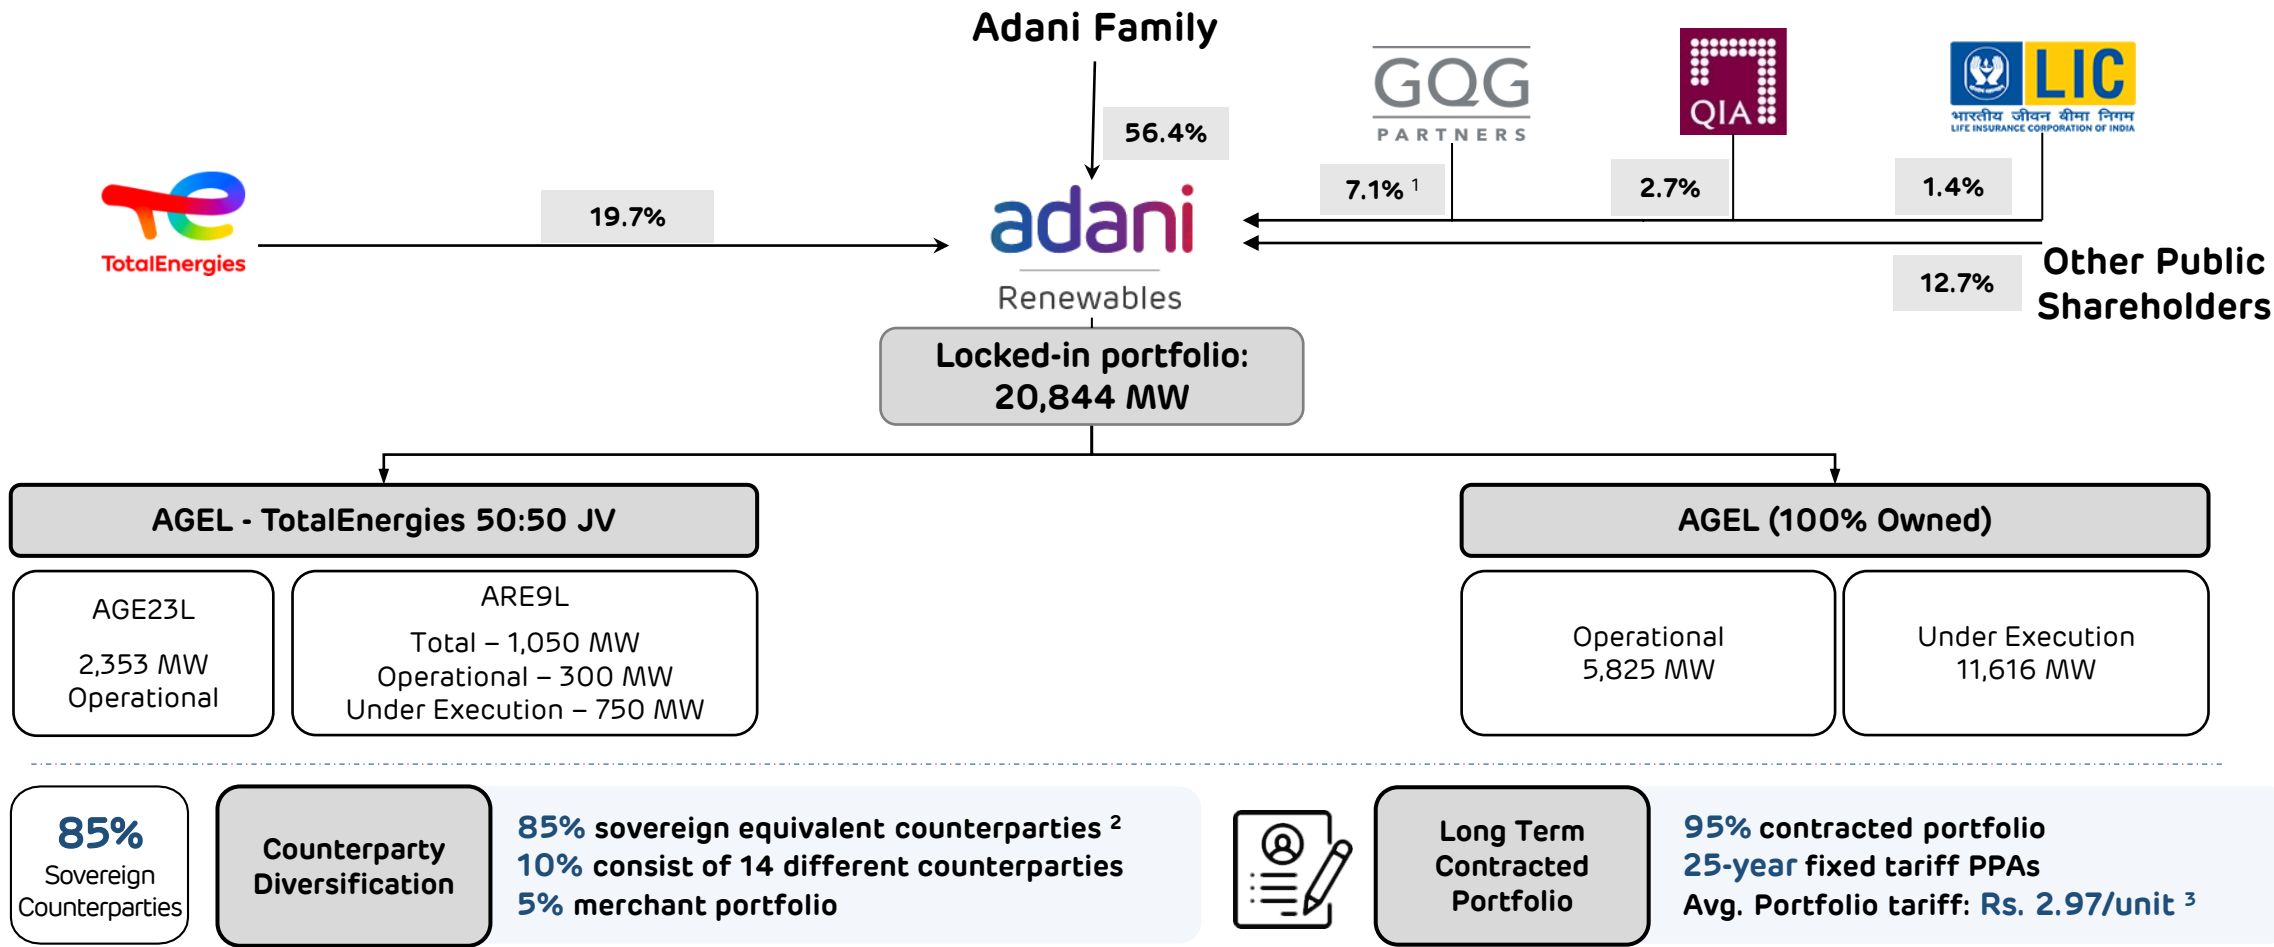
Adani Family

56.4%

GQG PARTNERS

QIA

LIC भारतीय जीवन बीमा निगम LIFE INSURANCE CORPORATION OF INDIA

7.1% $^{1}$

2.7%

1.4%

TotalEnergies

19.7%

adani Renewables

Other Public Shareholders

12.7%

Locked-in portfolio: 20,844 MW

AGEL - TotalEnergies 50:50 JV

AGE23L

2,353 MW Operational

ARE9L

Total – 1,050 MW
Operational – 300 MW
Under Execution – 750 MW

AGEL (100% Owned)

Operational 5,825 MW

Under Execution 11,616 MW

85% Sovereign Counterparties

Counterparty Diversification

85% sovereign equivalent counterparties $^{2}$
10% consist of 14 different counterparties
5% merchant portfolio

Long Term Contracted Portfolio

95% contracted portfolio
25-year fixed tariff PPAs
Avg. Portfolio tariff: Rs. 2.97/unit $^{3}$